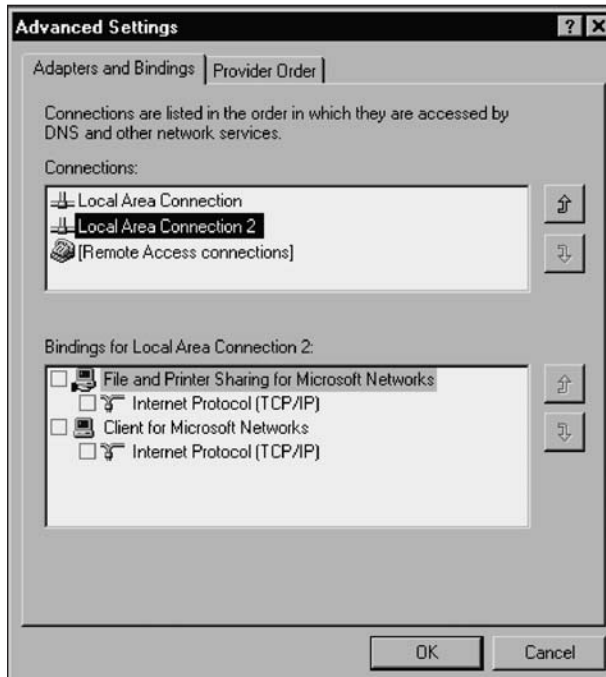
Advanced Settings

? X

Adapters and Bindings | Provider Order

Connections are listed in the order in which they are accessed by DNS and other network services.

Connections:

Local Area Connection
Local Area Connection 2
[Remote Access connections]

Bindings for Local Area Connection 2:

File and Printer Sharing for Microsoft Networks
Internet Protocol (TCP/IP)
Client for Microsoft Networks
Internet Protocol (TCP/IP)

OK

Cancel